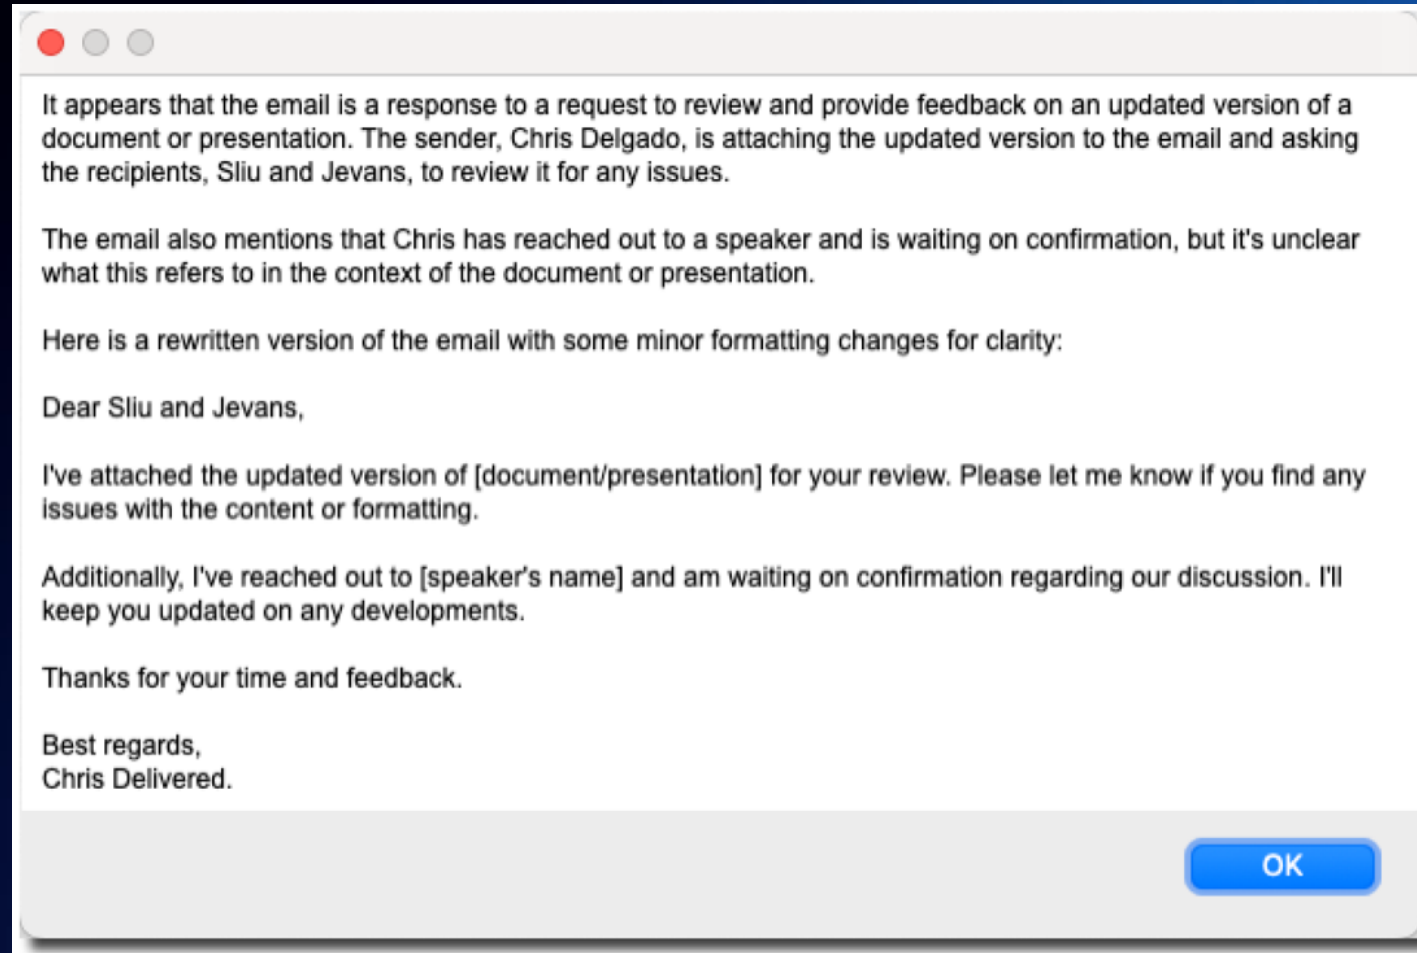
It appears that the email is a response to a request to review and provide feedback on an updated version of a document or presentation. The sender, Chris Delgado, is attaching the updated version to the email and asking the recipients, Sliu and Jevans, to review it for any issues.

The email also mentions that Chris has reached out to a speaker and is waiting on confirmation, but it's unclear what this refers to in the context of the document or presentation.

Here is a rewritten version of the email with some minor formatting changes for clarity:

Dear Sliu and Jevans,

I've attached the updated version of [document/presentation] for your review. Please let me know if you find any issues with the content or formatting.

Additionally, I've reached out to [speaker's name] and am waiting on confirmation regarding our discussion. I'll keep you updated on any developments.

Thanks for your time and feedback.

Best regards,
Chris Delivered.

OK